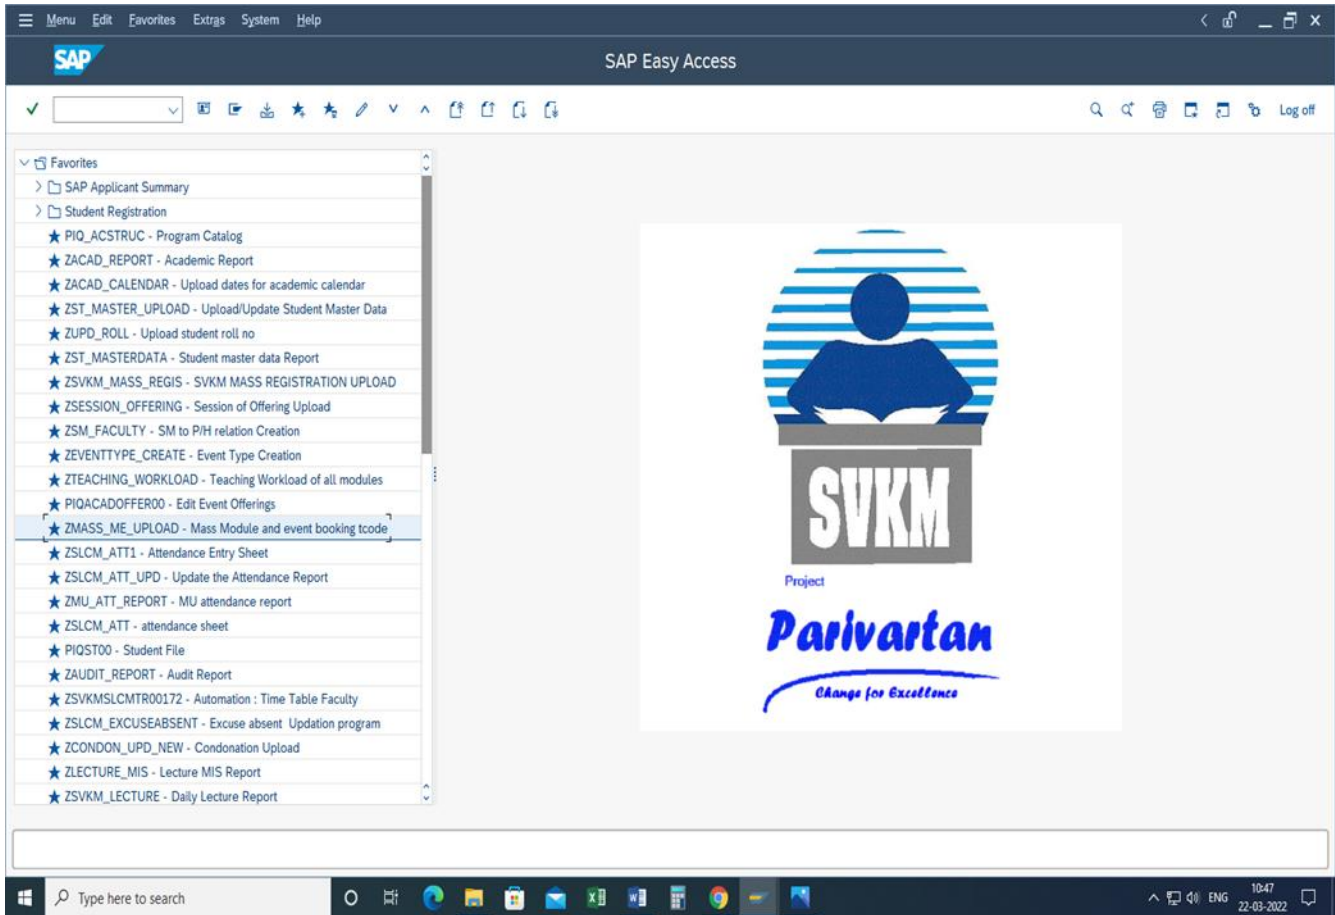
Menu Edit Favorites Extras System Help

SAP

SAP Easy Access

Log off

Favorites
SAP Applicant Summary
Student Registration
PIQ_ACSTRUC - Program Catalog
ZACAD_REPORT - Academic Report
ZACAD_CALENDAR - Upload dates for academic calendar
ZST_MASTER_UPLOAD - Upload/Update Student Master Data
ZUPD_ROLL - Upload student roll no
ZST_MASTERDATA - Student master data Report
ZSVKM_MASS_REGIS - SVKM MASS REGISTRATION UPLOAD
ZSESSION_OFFERING - Session of Offering Upload
ZSM_FACULTY - SM to P/H relation Creation
ZEVENTTYPE_CREATE - Event Type Creation
ZTEACHING_WORKLOAD - Teaching Workload of all modules
PIQACADOFFER00 - Edit Event Offerings
ZMASS_ME_UPLOAD - Mass Module and event booking tcode
ZSLCM_ATT1 - Attendance Entry Sheet
ZSLCM_ATT_UPD - Update the Attendance Report
ZMU_ATT_REPORT - MU attendance report
ZSLCM_ATT - attendance sheet
PIQST00 - Student File
ZAUDIT_REPORT - Audit Report
ZSVKMSLCMTR00172 - Automation : Time Table Faculty
ZSLCM_EXCUSEABSENT - Excuse absent Updation program
ZCONDON_UPD_NEW - Condonation Upload
ZLECTURE_MIS - Lecture MIS Report
ZSVKM_LECTURE - Daily Lecture Report

SVKM
Project
Parivartan
Change for Excellence

Type here to search
ENG 10:47 22-03-2022